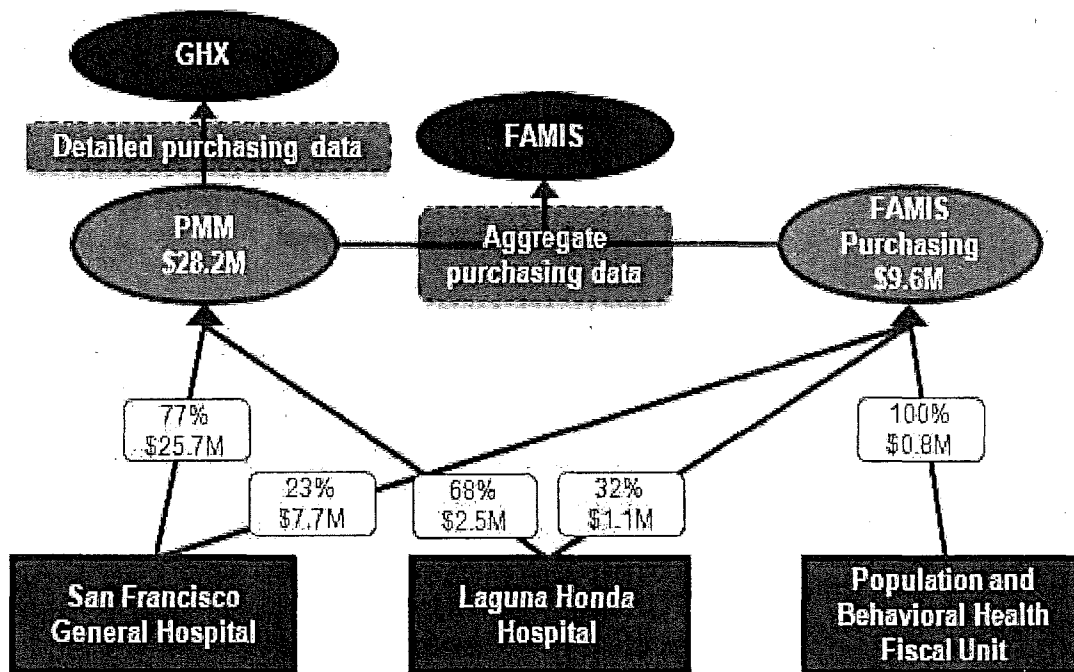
GHX

Detailed purchasing data

FAMIS

PMM
\$28.2M

Aggregate purchasing data

FAMIS Purchasing
\$9.6M

77%
\$25.7M

100%
\$0.8M

23%
\$7.7M

68%
\$2.5M

32%
\$1.1M

San Francisco General Hospital

Laguna Honda Hospital

Population and Behavioral Health Fiscal Unit